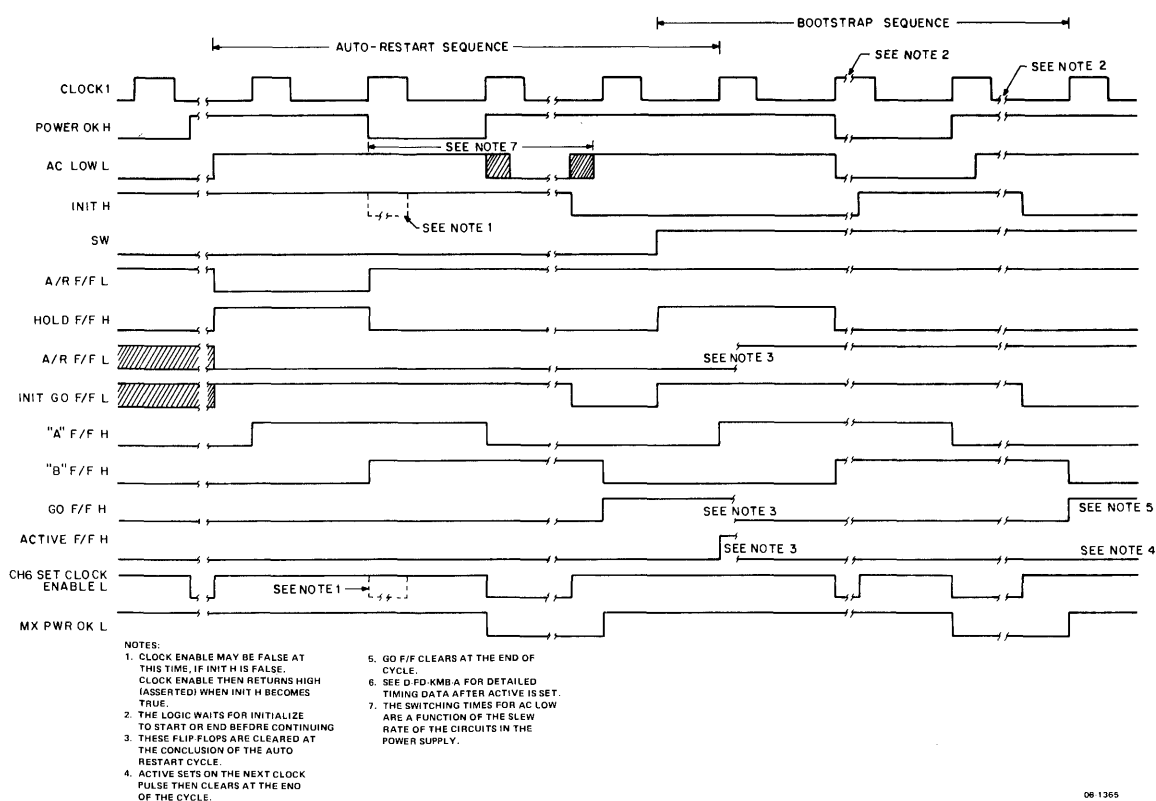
BOOTSTRAP SEQUENCE

AUTO-RESTART SEQUENCE

SEE NOTE 2

SEE NOTE 2

CLOCK1

POWER OK H

AC LOW L

SEE NOTE 7

INIT H

SEE NOTE 1

SW

A/R F/F L

HOLD F/F H

A/R F/F L

SEE NOTE 3

INIT GO F/F L

"A" F/F H

"B" F/F H

GO F/F H

SEE NOTE 3

SEE NOTE 5

ACTIVE F/F H

SEE NOTE 3

SEE NOTE 4

CH6 SET CLOCK ENABLE L

SEE NOTE 1

MX PWR OK L

NOTES:
1. CLOCK ENABLE MAY BE FALSE AT THIS TIME, IF INIT H IS FALSE. CLOCK ENABLE THEN RETURNS HIGH (ASSERTED) WHEN INIT H BECOMES TRUE.
2. THE LOGIC WAITS FOR INITIALIZE TO START OR END BEFORE CONTINUING
3. THESE FLIP-FLOPS ARE CLEARED AT THE CONCLUSION OF THE AUTO RESTART CYCLE.
4. ACTIVE SETS ON THE NEXT CLOCK PULSE THEN CLEARS AT THE END OF THE CYCLE.
5. GO F/F CLEARS AT THE END OF CYCLE.
6. SEE D-FD-KMB-A FOR DETAILED TIMING DATA AFTER ACTIVE IS SET.
7. THE SWITCHING TIMES FOR AC LOW ARE A FUNCTION OF THE SLEW RATE OF THE CIRCUITS IN THE POWER SUPPLY.

08-1365